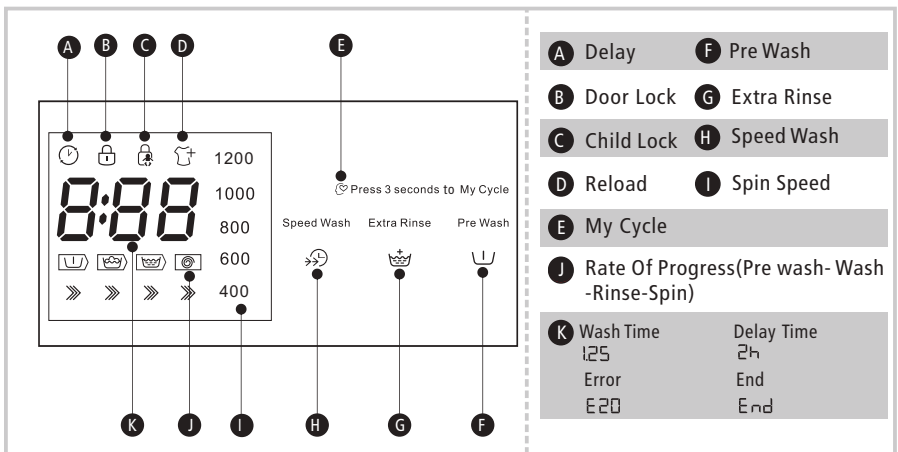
A B C D E

1200
8:88 1000
800
600
400

Press 3 seconds to My Cycle

Speed Wash Extra Rinse Pre Wash

K J I H G F

A Delay F Pre Wash
B Door Lock G Extra Rinse
C Child Lock H Speed Wash
D Reload I Spin Speed
E My Cycle
J Rate Of Progress(Pre wash- Wash -Rinse-Spin)
K Wash Time Delay Time
1.25 2h
Error End
E20 End